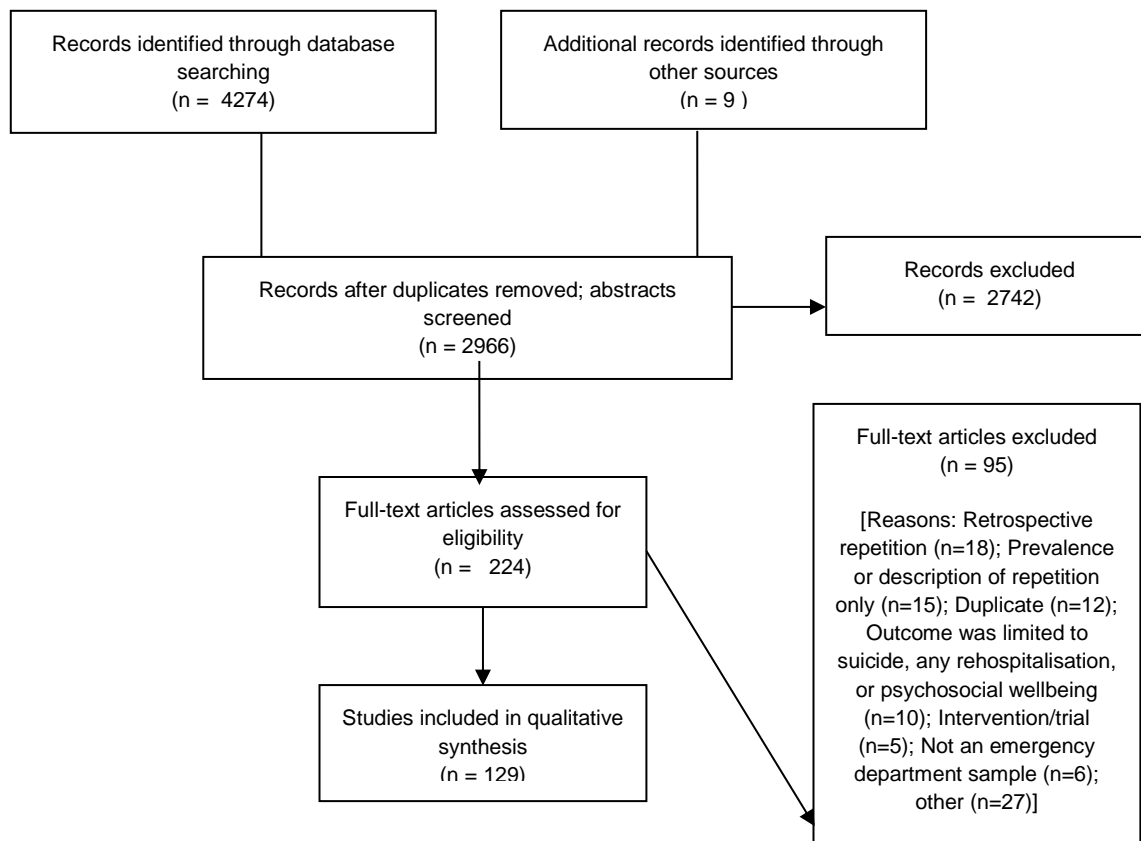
Records identified through database searching
(n = 4274)

Additional records identified through other sources
(n = 9 )

Records after duplicates removed; abstracts screened
(n = 2966)

Records excluded
(n = 2742)

Full-text articles assessed for eligibility
(n = 224)

Full-text articles excluded
(n = 95)

[Reasons: Retrospective repetition (n=18); Prevalence or description of repetition only (n=15); Duplicate (n=12); Outcome was limited to suicide, any rehospitalisation, or psychosocial wellbeing (n=10); Intervention/trial (n=5); Not an emergency department sample (n=6); other (n=27)]

Studies included in qualitative synthesis
(n = 129)